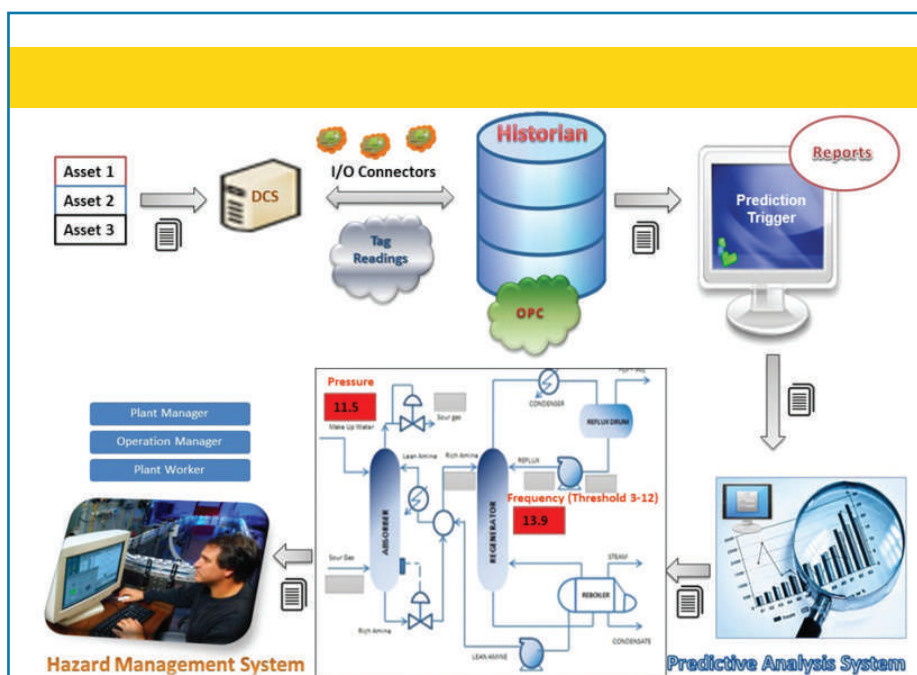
Asset 1
Asset 2
Asset 3

DCS

I/O Connectors

Tag Readings

Historian

OPC

Reports

Prediction Trigger

Plant Manager
Operation Manager
Plant Worker

Pressure
11.5
Make Up Water
Sour gas
Lean Amine
Rich Amine
CONDENSER
REFLUX DRUM
REFLUX
ABSORBER
REGENERATOR
Frequency (Threshold 3-12)
13.9
Sour Gas
STEAM
REBOILER
Rich Amine
CONDENSATE
LEAN AMINE

Hazard Management System

Predictive Analysis System